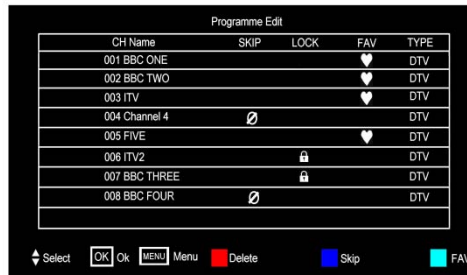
Programme Edit

| CH Name | SKIP | LOCK | FAV | TYPE |
|---|---|---|---|---|
| 001 BBC ONE | | | ♥ | DTV |
| 002 BBC TWO | | | ♥ | DTV |
| 003 ITV | | | ♥ | DTV |
| 004 Channel 4 | Ø | | | DTV |
| 005 FIVE | | | ♥ | DTV |
| 006 ITV2 | | 🔒 | | DTV |
| 007 BBC THREE | | 🔒 | | DTV |
| 008 BBC FOUR | Ø | | | DTV |

Select OK Ok MENU Menu Delete Skip FAV